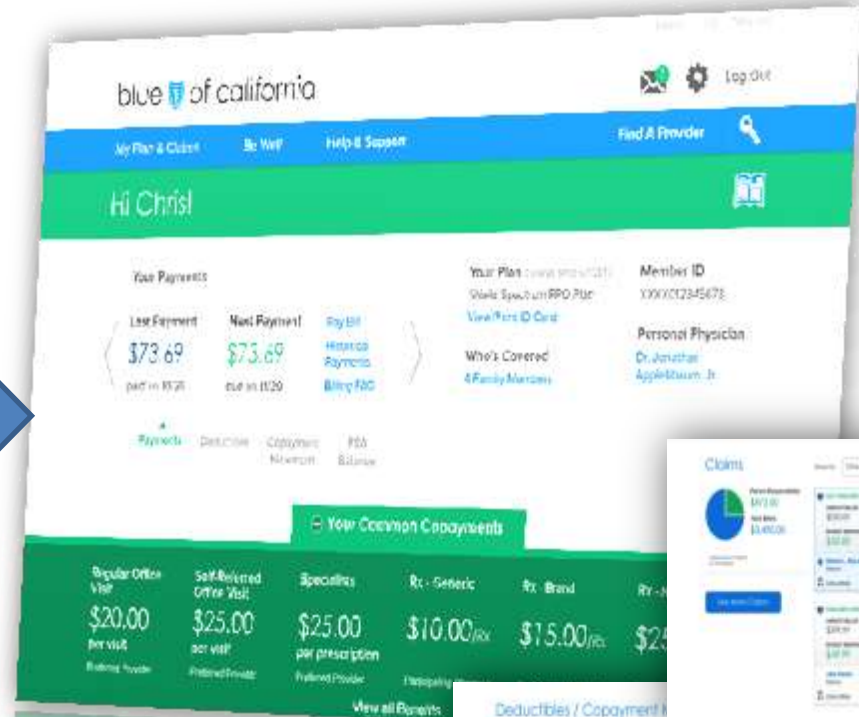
blue of california

Log Out

My Plan & Claims Be Well Help & Support Find A Provider

Hi Christ

Your Payments

Last Payment $73.69 paid on 11/20

Next Payment $73.69 due on 11/20

Pay Bill Historical Payments Billing FAQ

Payments Deductibles Copayment Maximum FSA Balance

Your Plan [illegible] Shield Spectrum PPO Plan View Plan ID Card

Who's Covered 4 Family Members

Member ID XXXX012345678

Personal Physician Dr. Jonathan Applebaum, Jr.

Your Common Copayments

Regular Office Visit $20.00 per visit Preferred Provider

Self-Referred Office Visit $25.00 per visit Preferred Provider

Specialists $25.00 per prescription Preferred Provider

Rx - Generic $10.00/Rx

Rx - Brand $15.00/Rx

Rx - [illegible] $2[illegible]

View all Benefits

Deductibles / Copayment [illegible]

Claims